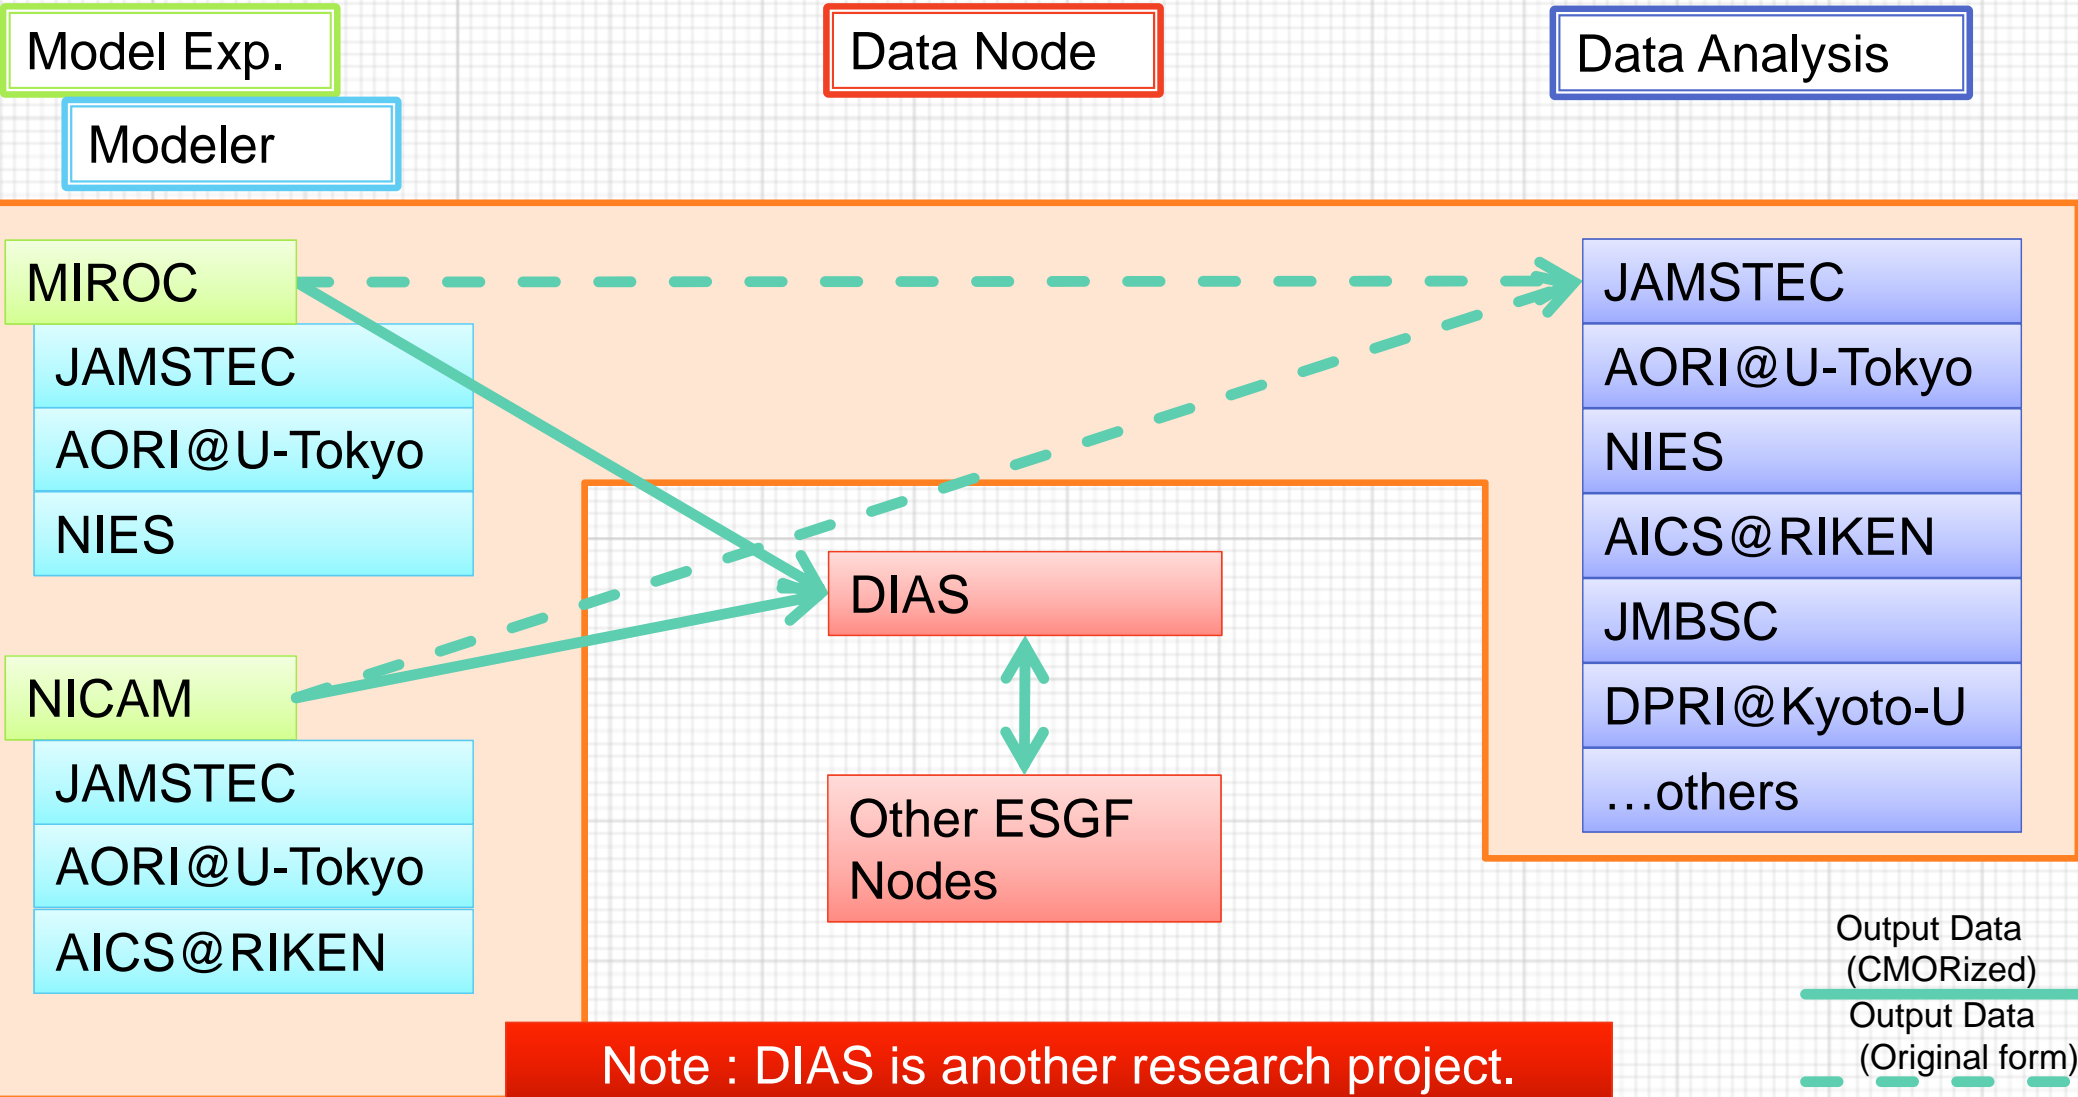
Model Exp.

Modeler

Data Node

Data Analysis

MIROC

JAMSTEC

AORI@U-Tokyo

NIES

NICAM

JAMSTEC

AORI@U-Tokyo

AICS@RIKEN

DIAS

Other ESGF Nodes

JAMSTEC

AORI@U-Tokyo

NIES

AICS@RIKEN

JMBSC

DPRI@Kyoto-U

…others

Output Data (CMORized)

Output Data (Original form)

Note : DIAS is another research project.